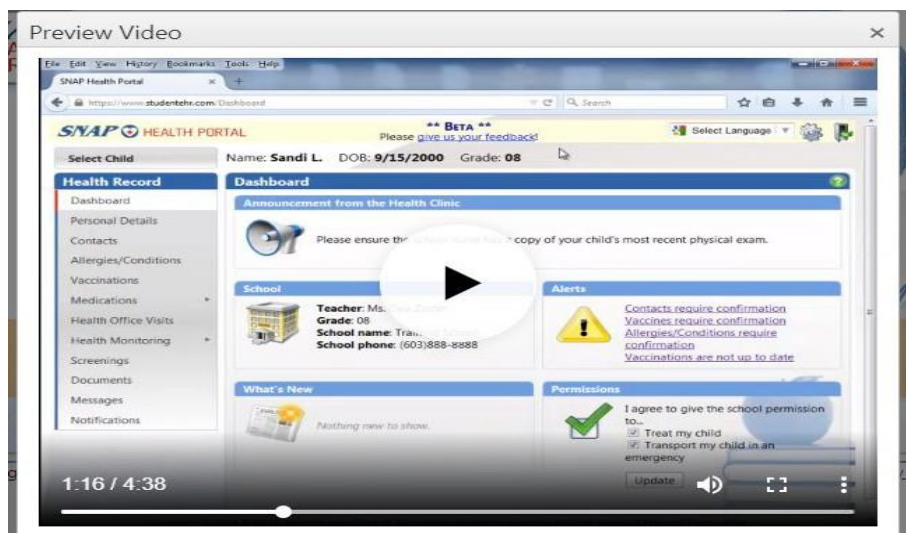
Preview Video

×

File Edit View History Bookmarks Tools Help

SNAP Health Portal

https://www.studentehr.com/Dashboard

Search

SNAP HEALTH PORTAL

** BETA **
Please give us your feedback!

Select Language

Select Child

Name: Sandi L. DOB: 9/15/2000 Grade: 08

Health Record

Dashboard
Personal Details
Contacts
Allergies/Conditions
Vaccinations
Medications
Health Office Visits
Health Monitoring
Screenings
Documents
Messages
Notifications

Dashboard

Announcement from the Health Clinic

Please ensure the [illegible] copy of your child's most recent physical exam.

School

Teacher: Ms. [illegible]
Grade: 08
School name: Tra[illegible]
School phone: (603)888-8888

Alerts

Contacts require confirmation
Vaccines require confirmation
Allergies/Conditions require confirmation
Vaccinations are not up to date

What's New

Nothing new to show.

Permissions

I agree to give the school permission to...
Treat my child
Transport my child in an emergency

Update

1:16 / 4:38